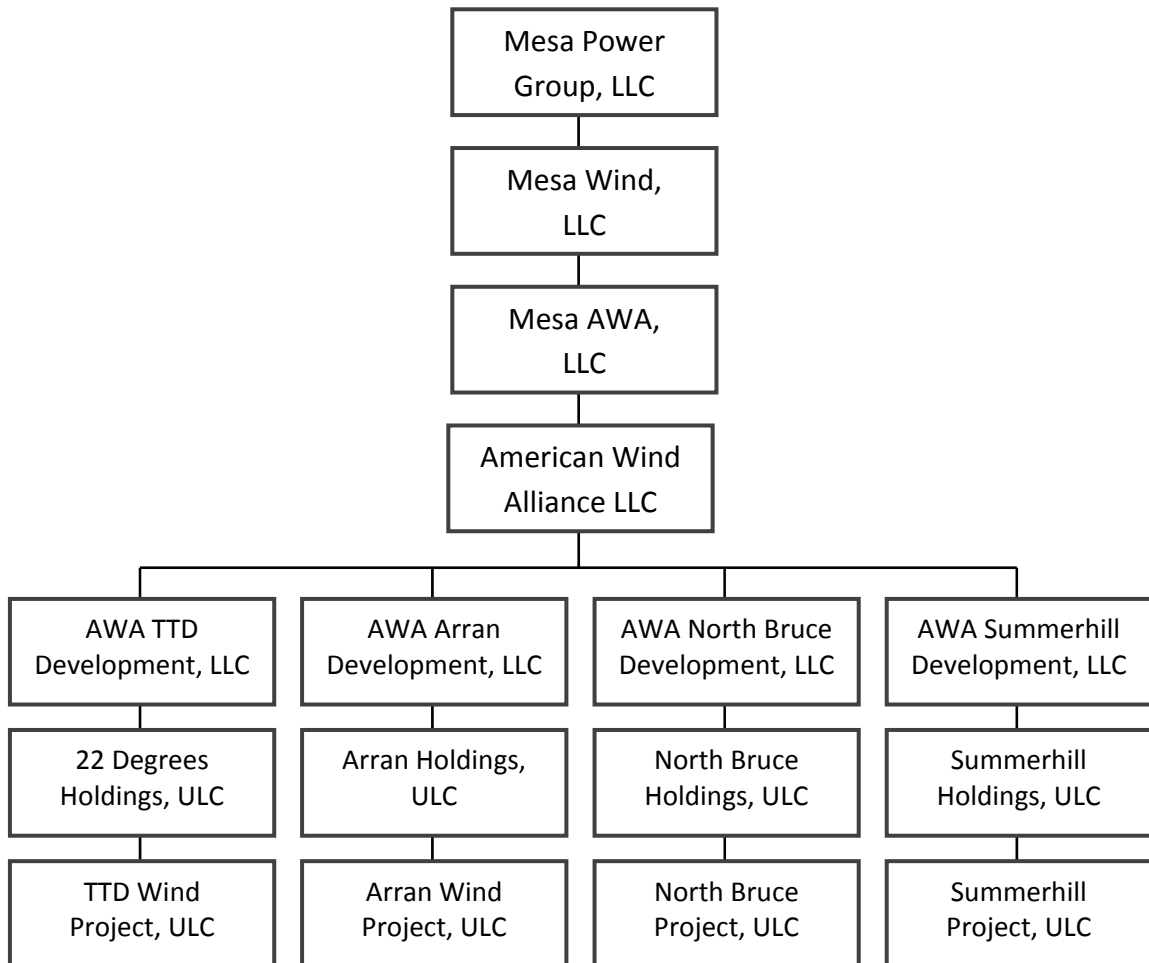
Mesa Power Group, LLC

Mesa Wind, LLC

Mesa AWA, LLC

American Wind Alliance LLC

AWA TTD Development, LLC

22 Degrees Holdings, ULC

TTD Wind Project, ULC

AWA Arran Development, LLC

Arran Holdings, ULC

Arran Wind Project, ULC

AWA North Bruce Development, LLC

North Bruce Holdings, ULC

North Bruce Project, ULC

AWA Summerhill Development, LLC

Summerhill Holdings, ULC

Summerhill Project, ULC